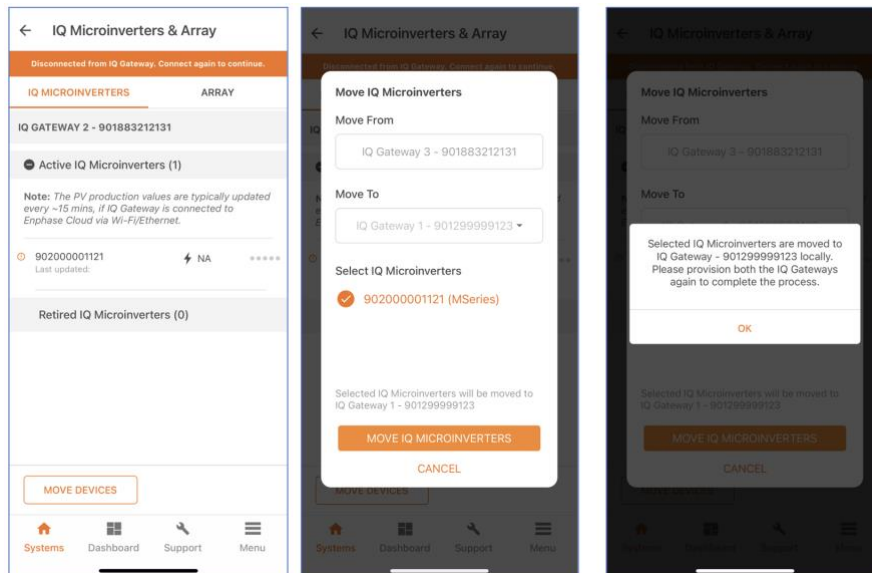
← IQ Microinverters & Array

Disconnected from IQ Gateway. Connect again to continue.

IQ MICROINVERTERS ARRAY

IQ GATEWAY 2 - 901883212131

Active IQ Microinverters (1)

Note: The PV production values are typically updated every ~15 mins, if IQ Gateway is connected to Enphase Cloud via Wi-Fi/Ethernet.

902000001121 Last updated: NA

Retired IQ Microinverters (0)

MOVE DEVICES

Systems Dashboard Support Menu

← IQ Microinverters & Array

Disconnected from IQ Gateway. Connect again to continue.

Move IQ Microinverters

Move From

IQ Gateway 3 - 901883212131

Move To

IQ Gateway 1 - 901299999123

Select IQ Microinverters

902000001121 (MSeries)

Selected IQ Microinverters will be moved to IQ Gateway 1 - 901299999123

MOVE IQ MICROINVERTERS

CANCEL

MOVE DEVICES

Systems Dashboard Support Menu

← IQ Microinverters & Array

Move IQ Microinverters

Move From

IQ Gateway 3 - 901883212131

Move To

Selected IQ Microinverters are moved to IQ Gateway - 901299999123 locally. Please provision both the IQ Gateways again to complete the process.

OK

Selected IQ Microinverters will be moved to IQ Gateway 1 - 901299999123

MOVE IQ MICROINVERTERS

CANCEL

Systems Dashboard Support Menu